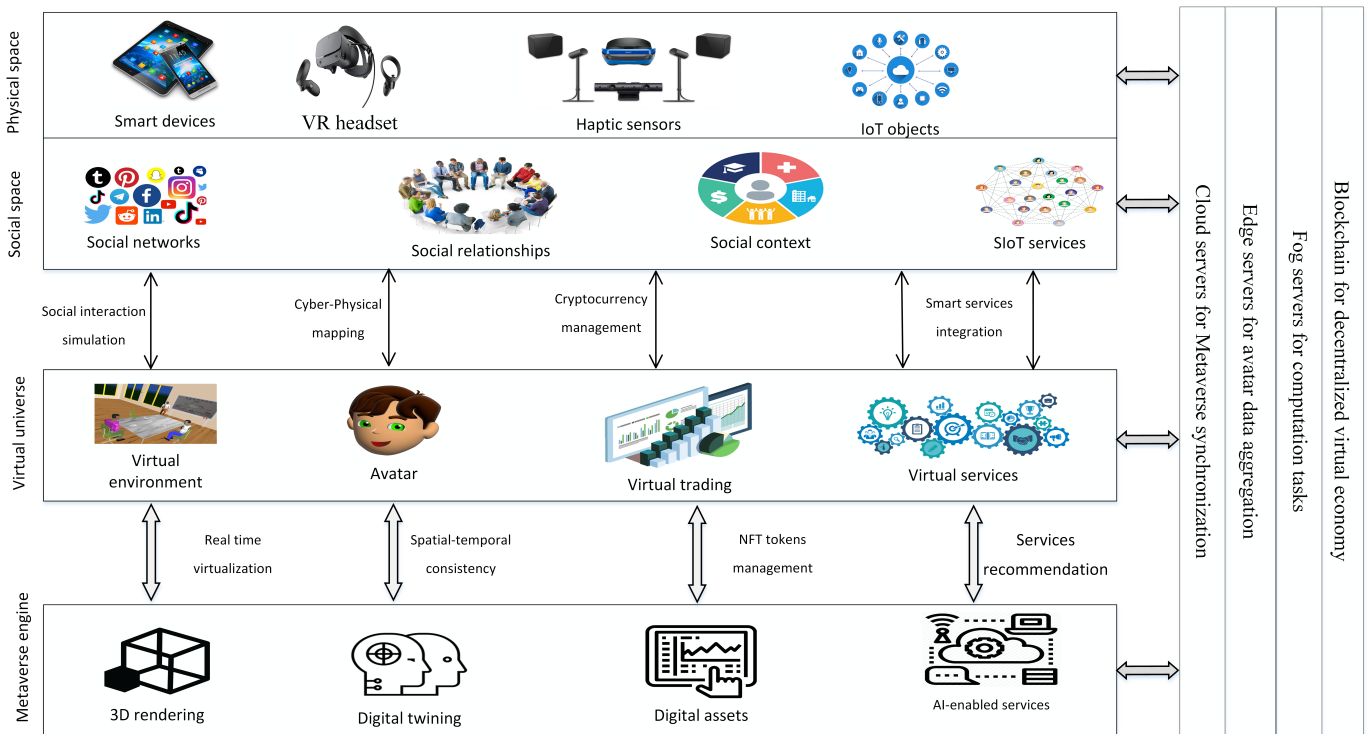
Physical space

Smart devices

VR headset

Haptic sensors

IoT objects

Social space

Social networks

Social relationships

Social context

SIoT services

Social interaction simulation

Cyber-Physical mapping

Cryptocurrency management

Smart services integration

Virtual universe

Virtual environment

Avatar

Virtual trading

Virtual services

Real time virtualization

Spatial-temporal consistency

NFT tokens management

Services recommendation

Metaverse engine

3D rendering

Digital twining

Digital assets

AI-enabled services

Cloud servers for Metaverse synchronization

Edge servers for avatar data aggregation

Fog servers for computation tasks

Blockchain for decentralized virtual economy